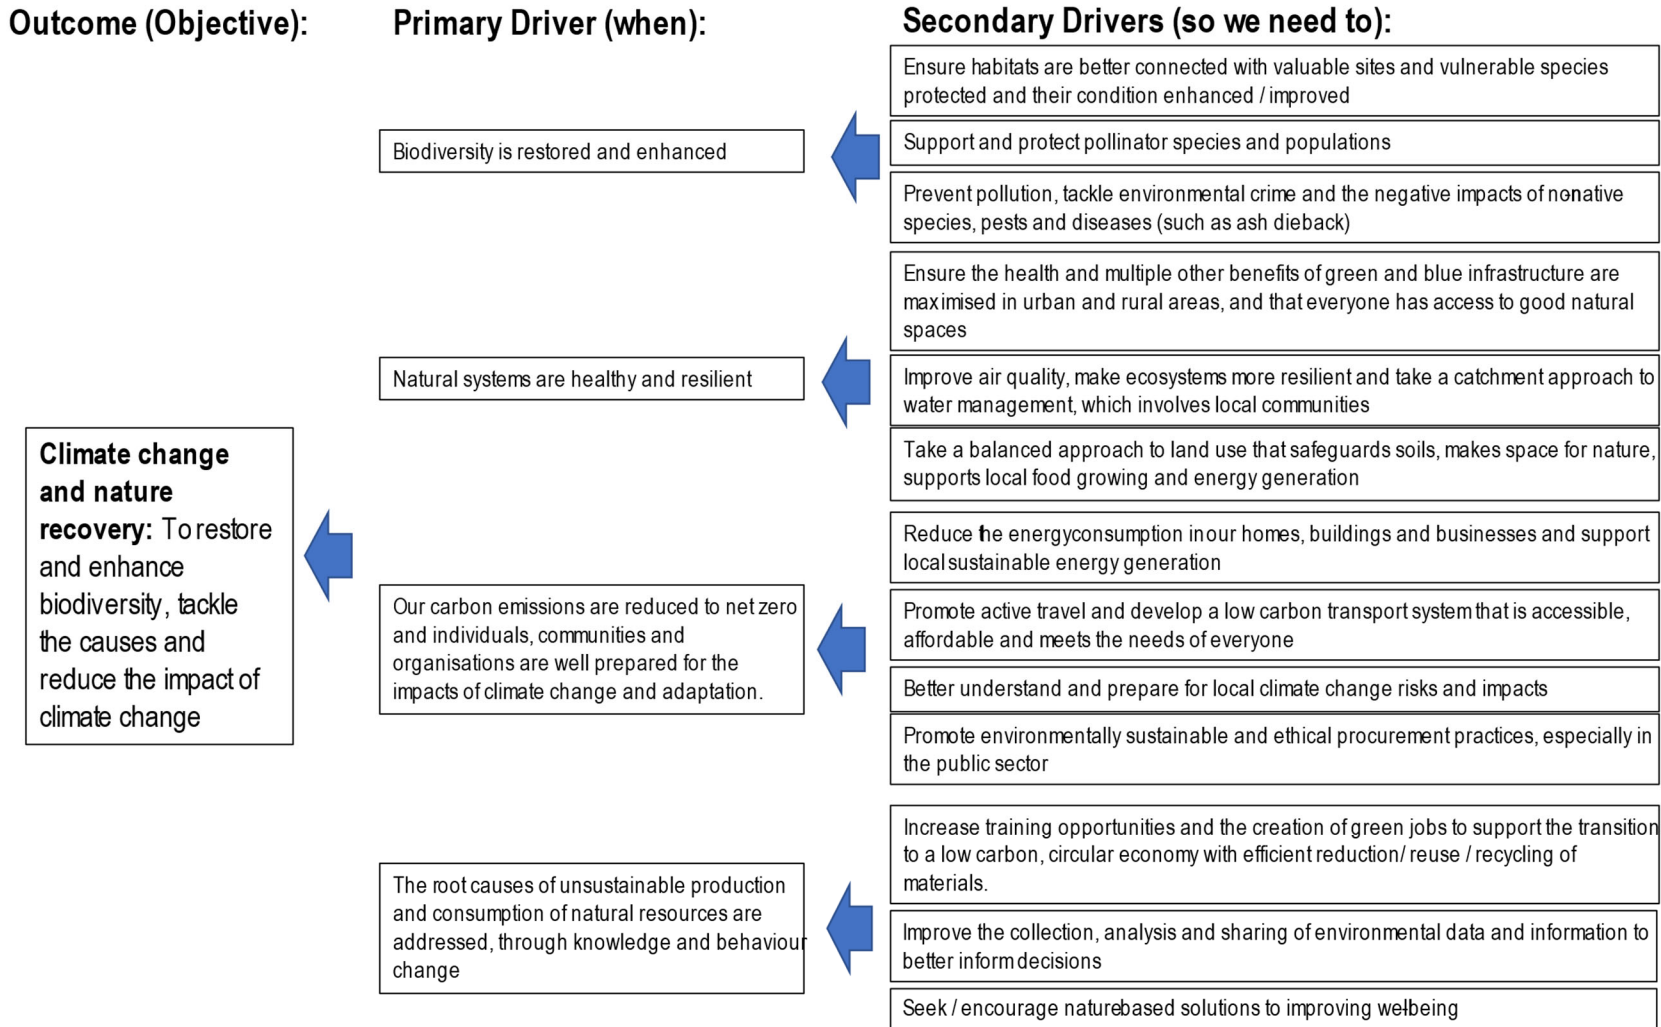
Outcome (Objective):

Primary Driver (when):

Secondary Drivers (so we need to):

Ensure habitats are better connected with valuable sites and vulnerable species protected and their condition enhanced / improved

Support and protect pollinator species and populations

Prevent pollution, tackle environmental crime and the negative impacts of nonative species, pests and diseases (such as ash dieback)

Biodiversity is restored and enhanced

Ensure the health and multiple other benefits of green and blue infrastructure are maximised in urban and rural areas, and that everyone has access to good natural spaces

Improve air quality, make ecosystems more resilient and take a catchment approach to water management, which involves local communities

Take a balanced approach to land use that safeguards soils, makes space for nature, supports local food growing and energy generation

Natural systems are healthy and resilient

Climate change and nature recovery: To restore and enhance biodiversity, tackle the causes and reduce the impact of climate change

Reduce the energyconsumption inour homes, buildings and businesses and support local sustainable energy generation

Promote active travel and develop a low carbon transport system that is accessible, affordable and meets the needs of everyone

Better understand and prepare for local climate change risks and impacts

Promote environmentally sustainable and ethical procurement practices, especially in the public sector

Our carbon emissions are reduced to net zero and individuals, communities and organisations are well prepared for the impacts of climate change and adaptation.

Increase training opportunities and the creation of green jobs to support the transition to a low carbon, circular economy with efficient reduction/ reuse / recycling of materials.

Improve the collection, analysis and sharing of environmental data and information to better inform decisions

Seek / encourage naturebased solutions to improving wellbeing

The root causes of unsustainable production and consumption of natural resources are addressed, through knowledge and behaviour change